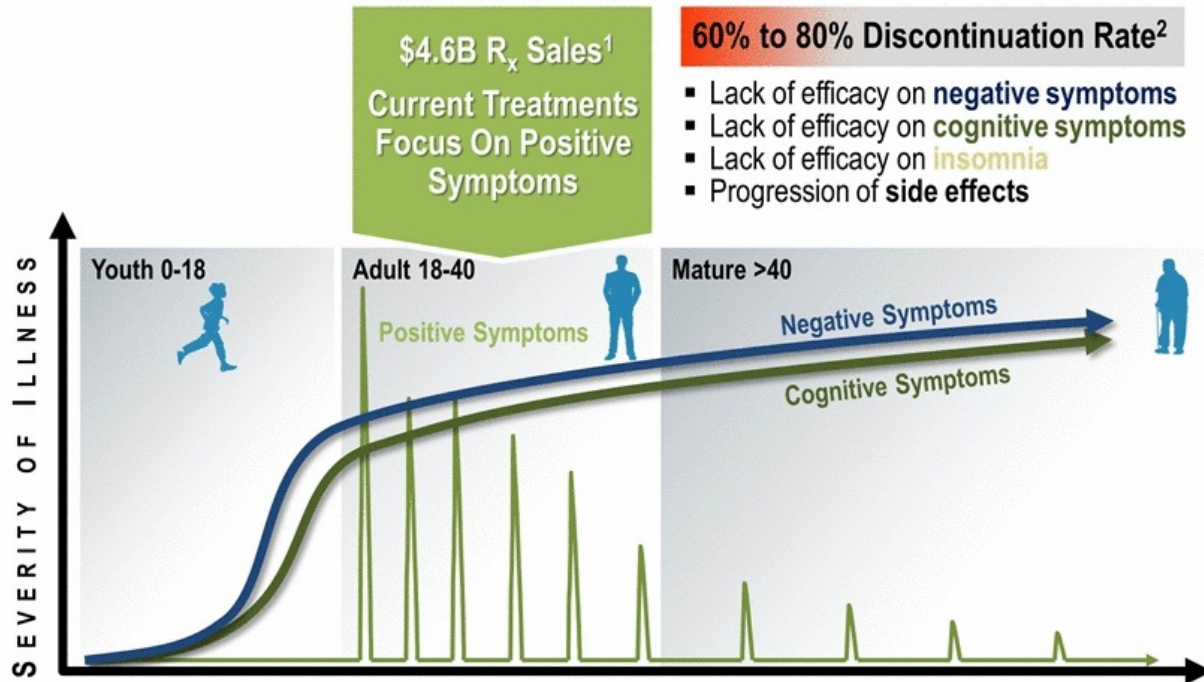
$4.6B R$_x$ Sales$^1$

Current Treatments Focus On Positive Symptoms

60% to 80% Discontinuation Rate$^2$

- Lack of efficacy on negative symptoms
- Lack of efficacy on cognitive symptoms
- Lack of efficacy on insomnia
- Progression of side effects

SEVERITY OF ILLNESS

Youth 0-18

Adult 18-40

Mature >40

Positive Symptoms

Negative Symptoms

Cognitive Symptoms